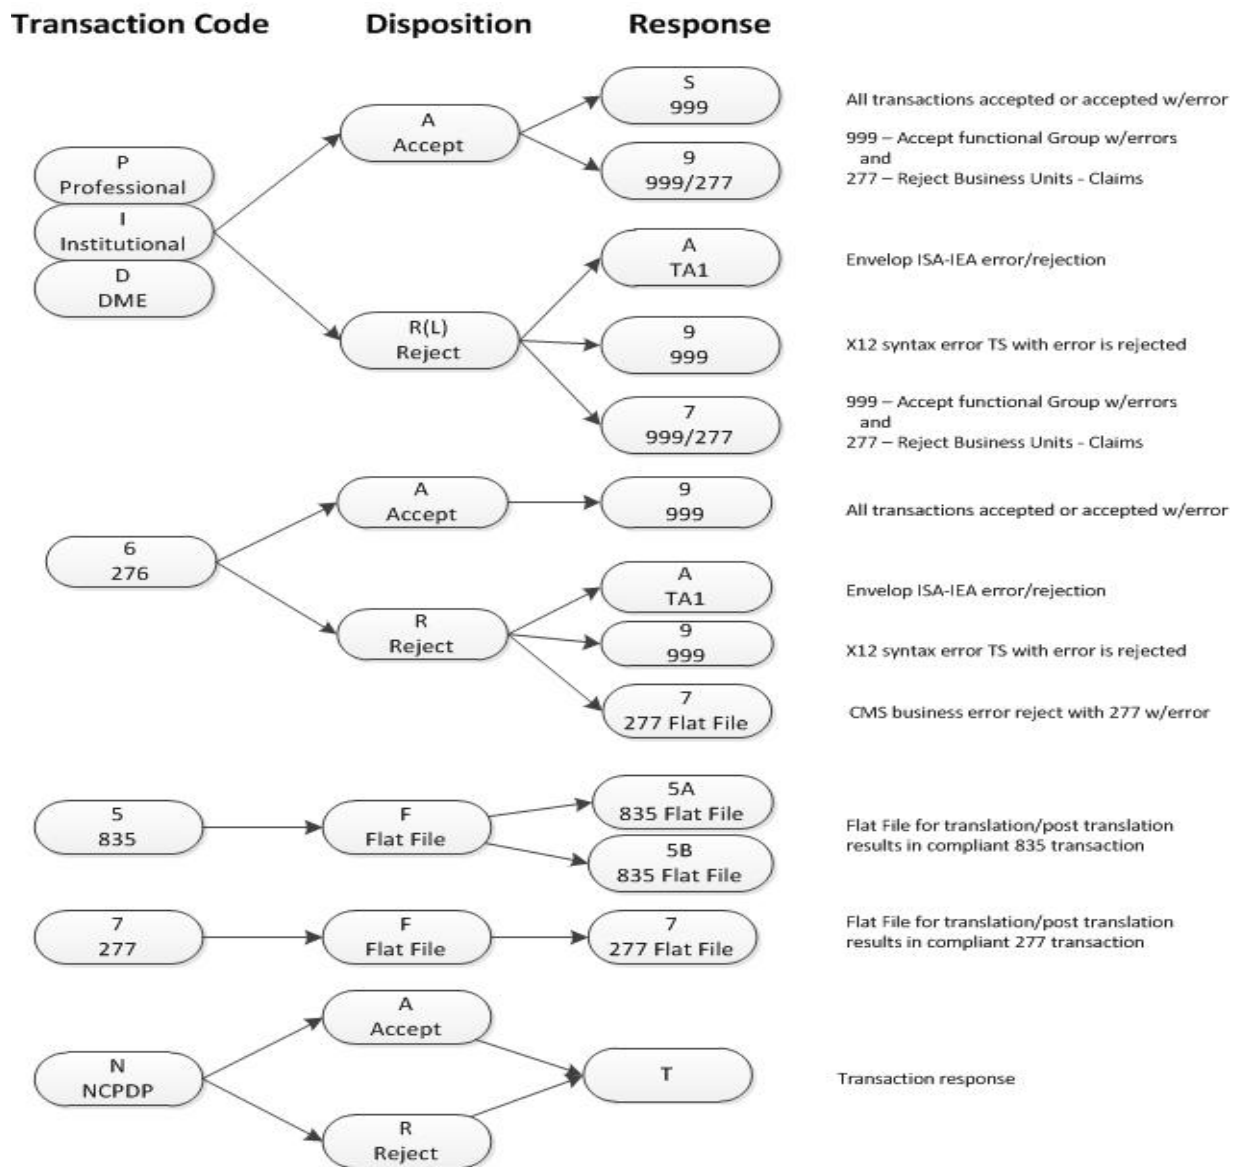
Transaction Code Disposition Response

P
Professional

I
Institutional

D
DME

A
Accept

S
999

All transactions accepted or accepted w/error

9
999/277

999 – Accept functional Group w/errors
and
277 – Reject Business Units - Claims

R(L)
Reject

A
TA1

Envelop ISA-IEA error/rejection

9
999

X12 syntax error TS with error is rejected

7
999/277

999 – Accept functional Group w/errors
and
277 – Reject Business Units - Claims

6
276

A
Accept

9
999

All transactions accepted or accepted w/error

R
Reject

A
TA1

Envelop ISA-IEA error/rejection

9
999

X12 syntax error TS with error is rejected

7
277 Flat File

CMS business error reject with 277 w/error

5
835

F
Flat File

5A
835 Flat File

5B
835 Flat File

Flat File for translation/post translation results in compliant 835 transaction

7
277

F
Flat File

7
277 Flat File

Flat File for translation/post translation results in compliant 277 transaction

N
NCPDP

A
Accept

R
Reject

T

Transaction response